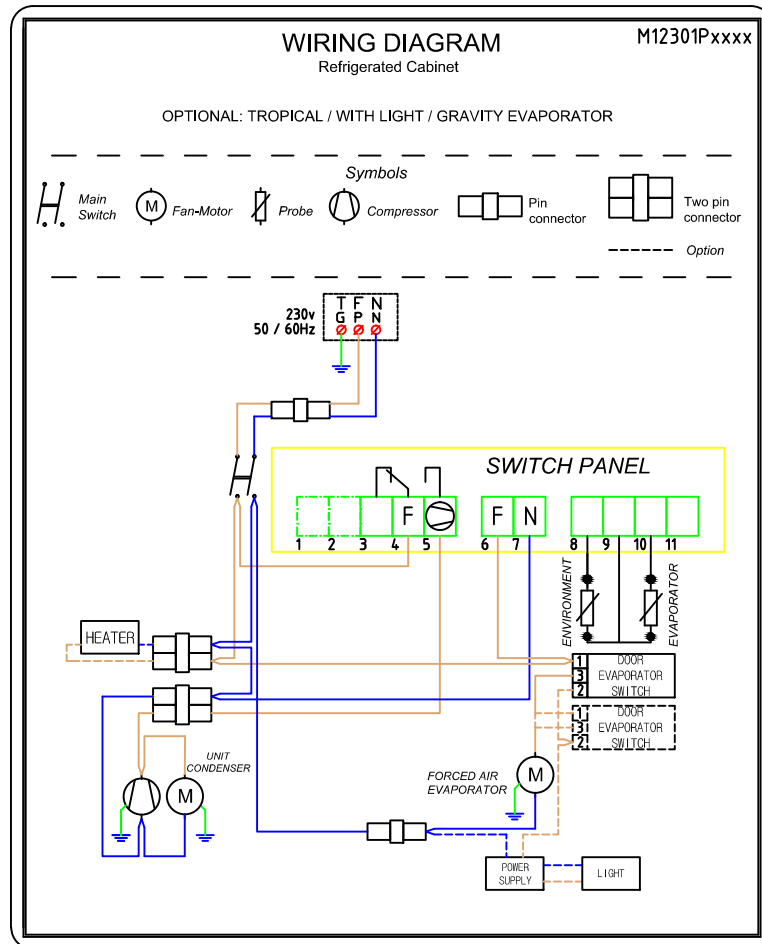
WIRING DIAGRAM
Refrigerated Cabinet

M12301Pxxxx

OPTIONAL: TROPICAL / WITH LIGHT / GRAVITY EVAPORATOR

Symbols

Main Switch

M Fan-Motor

Probe

Compressor

Pin connector

Two pin connector

Option

230v
50 / 60Hz

T F N
G P N

SWITCH PANEL

F

F N

1 2 3 4 5 6 7 8 9 10 11

ENVIRONMENT

EVAPORATOR

HEATER

1 DOOR
3 EVAPORATOR
2 SWITCH

1 DOOR
3 EVAPORATOR
2 SWITCH

UNIT CONDENSER

M

FORCED AIR EVAPORATOR

M

POWER SUPPLY

LIGHT